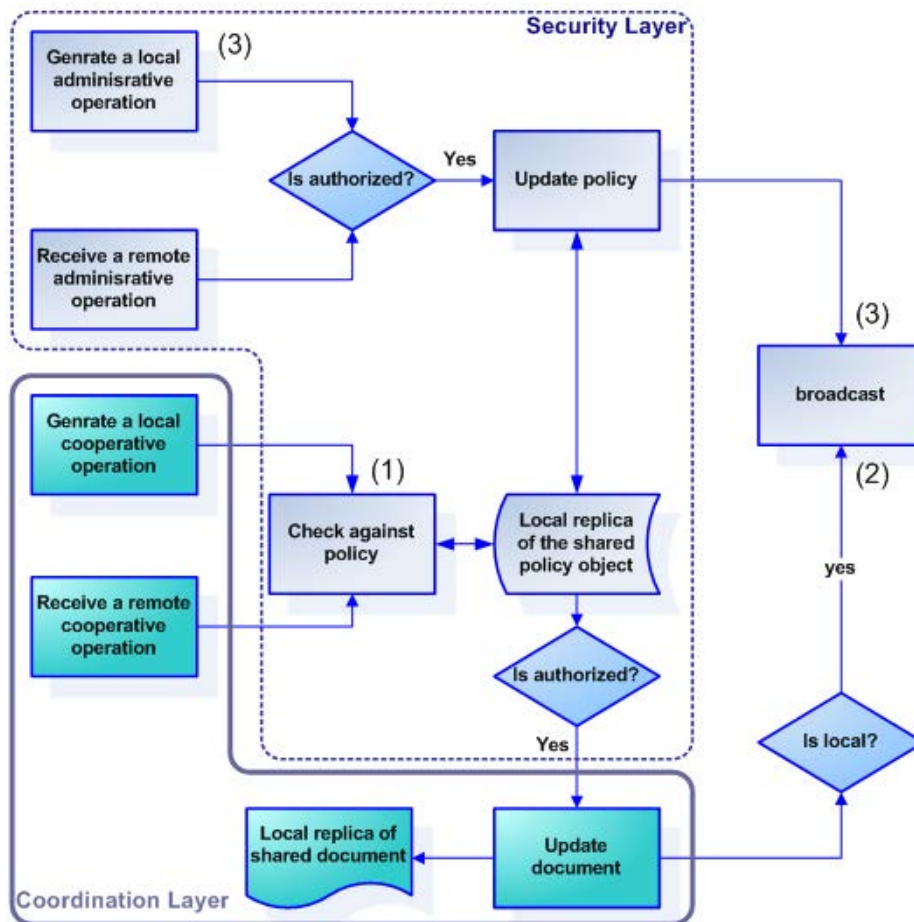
Security Layer

Genrate a local adminisrative operation

(3)

Is authorized?

Yes

Update policy

Receive a remote adminisrative operation

(3)

broadcast

Genrate a local cooperative operation

(1)

Check against policy

Local replica of the shared policy object

(2)

yes

Receive a remote cooperative operation

Is authorized?

Yes

Is local?

Local replica of shared document

Update document

Coordination Layer